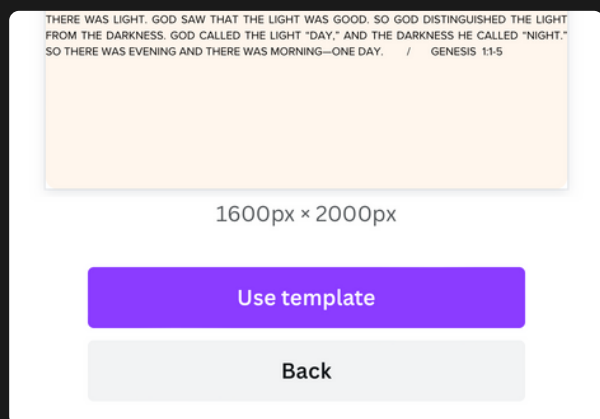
THERE WAS LIGHT. GOD SAW THAT THE LIGHT WAS GOOD. SO GOD DISTINGUISHED THE LIGHT FROM THE DARKNESS. GOD CALLED THE LIGHT "DAY," AND THE DARKNESS HE CALLED "NIGHT." SO THERE WAS EVENING AND THERE WAS MORNING—ONE DAY. / GENESIS 1:1-5

1600px × 2000px

Use template

Back